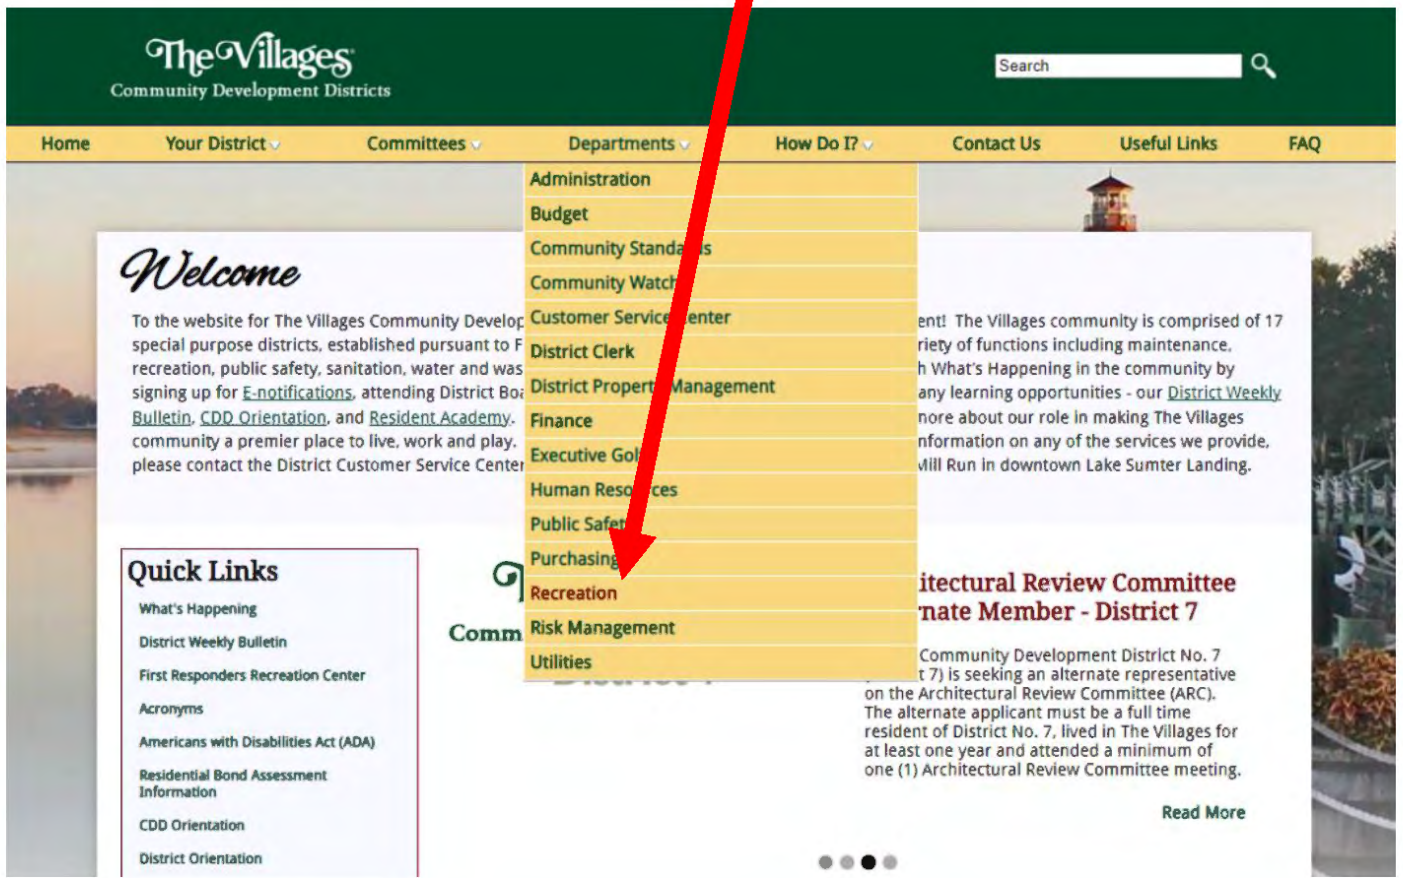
The Villages
Community Development Districts

Search

Home | Your District | Committees | Departments | How Do I? | Contact Us | Useful Links | FAQ

Administration
Budget
Community Standa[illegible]s
Community Watc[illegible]
Customer Service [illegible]enter
District Clerk
District Propert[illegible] Management
Finance
Executive Gol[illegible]
Human Reso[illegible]ces
Public Safe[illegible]
Purchasing
Recreation
Risk Management
Utilities

Welcome

To the website for The Villages Community Develop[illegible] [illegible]ent! The Villages community is comprised of 17 special purpose districts, established pursuant to F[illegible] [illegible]riety of functions including maintenance, recreation, public safety, sanitation, water and was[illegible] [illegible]h What's Happening in the community by signing up for E-notifications, attending District Bo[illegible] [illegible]any learning opportunities - our District Weekly Bulletin, CDD Orientation, and Resident Academy. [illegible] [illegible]nore about our role in making The Villages community a premier place to live, work and play. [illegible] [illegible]nformation on any of the services we provide, please contact the District Customer Service Center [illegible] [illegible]Mill Run in downtown Lake Sumter Landing.

Quick Links
What's Happening
District Weekly Bulletin
First Responders Recreation Center
Acronyms
Americans with Disabilities Act (ADA)
Residential Bond Assessment Information
CDD Orientation
District Orientation

Comm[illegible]

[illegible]itectural Review Committee
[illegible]nate Member - District 7

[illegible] Community Development District No. 7 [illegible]t 7) is seeking an alternate representative on the Architectural Review Committee (ARC). The alternate applicant must be a full time resident of District No. 7, lived in The Villages for at least one year and attended a minimum of one (1) Architectural Review Committee meeting.

Read More